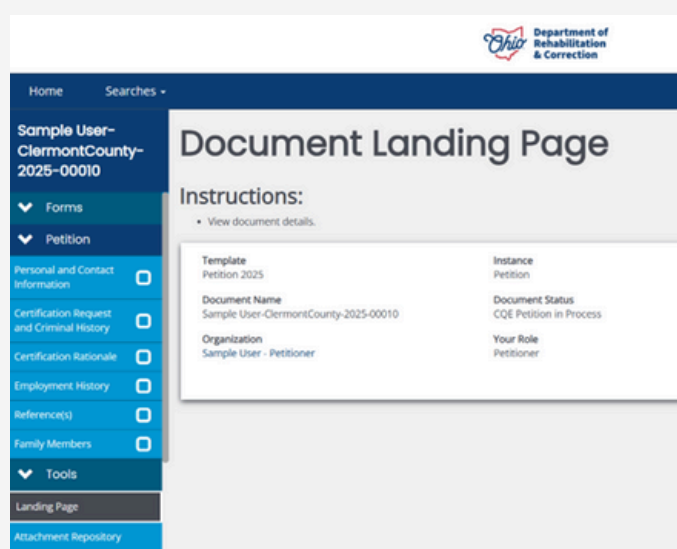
Ohio Department of Rehabilitation & Correction

Home Searches

Sample User-ClermontCounty-2025-00010

Forms

Petition

Personal and Contact Information

Certification Request and Criminal History

Certification Rationale

Employment History

Reference(s)

Family Members

Tools

Landing Page

Attachment Repository

Document Landing Page

Instructions:

• View document details.

Template
Petition 2025

Instance
Petition

Document Name
Sample User-ClermontCounty-2025-00010

Document Status
CQE Petition in Process

Organization
Sample User - Petitioner

Your Role
Petitioner